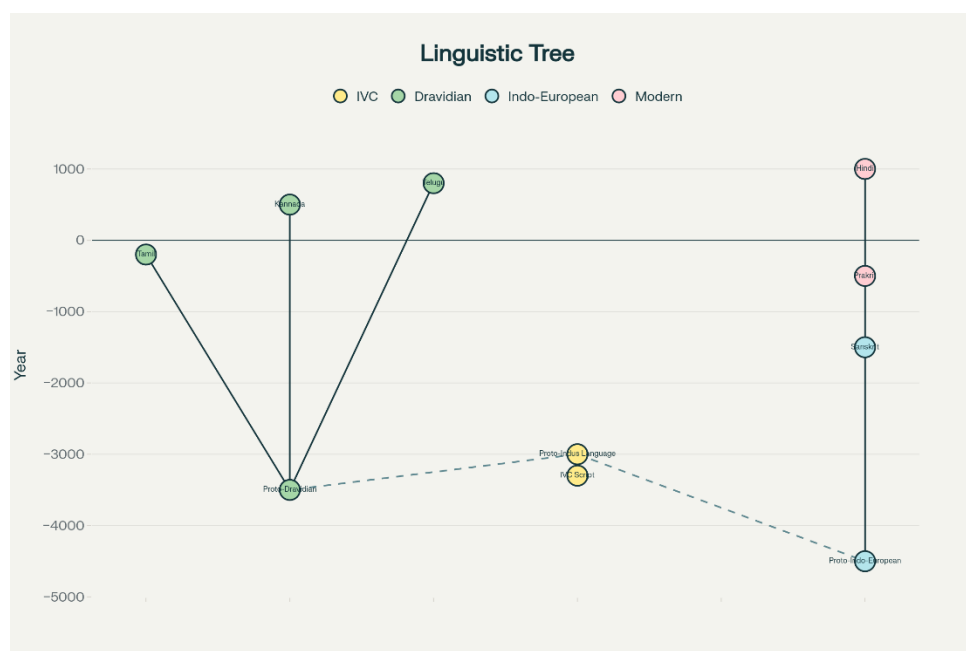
Linguistic Tree

IVC Dravidian Indo-European Modern

Year

1000
0
−1000
−2000
−3000
−4000
−5000

Tamil
Kannada
Telugu
Proto-Dravidian
Proto-Indus Language
IVC Script
Hindi
Prakrit
Sanskrit
Proto-Indo-European